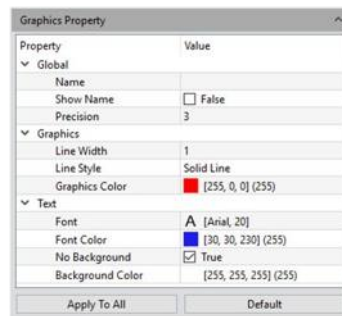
Graphics Property

| Property | Value |
|---|---|
| ∨ Global | |
| Name | |
| Show Name | ☐ False |
| Precision | 3 |
| ∨ Graphics | |
| Line Width | 1 |
| Line Style | Solid Line |
| Graphics Color | [255, 0, 0] (255) |
| ∨ Text | |
| Font | A [Arial, 20] |
| Font Color | [30, 30, 230] (255) |
| No Background | ☑ True |
| Background Color | [255, 255, 255] (255) |

Apply To All

Default